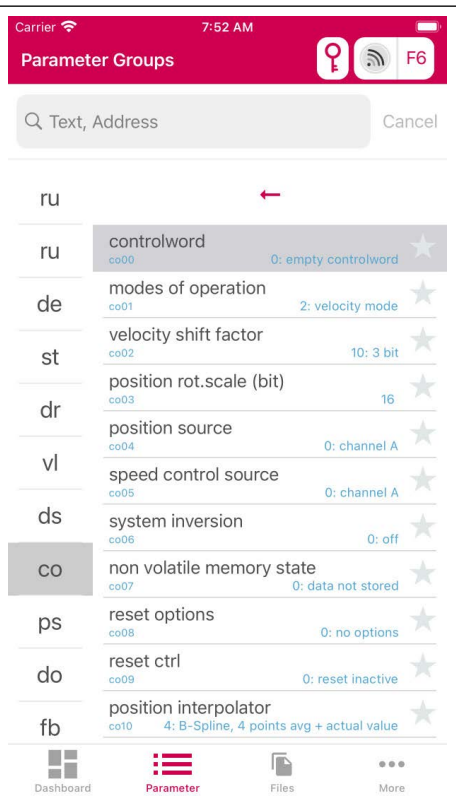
Carrier 7:52 AM

Parameter Groups F6

Text, Address Cancel

ru
ru
de
st
dr
vl
ds
co
ps
do
fb

←

controlword
co00 0: empty controlword

modes of operation
co01 2: velocity mode

velocity shift factor
co02 10: 3 bit

position rot.scale (bit)
co03 16

position source
co04 0: channel A

speed control source
co05 0: channel A

system inversion
co06 0: off

non volatile memory state
co07 0: data not stored

reset options
co08 0: no options

reset ctrl
co09 0: reset inactive

position interpolator
co10 4: B-Spline, 4 points avg + actual value

Dashboard Parameter Files More